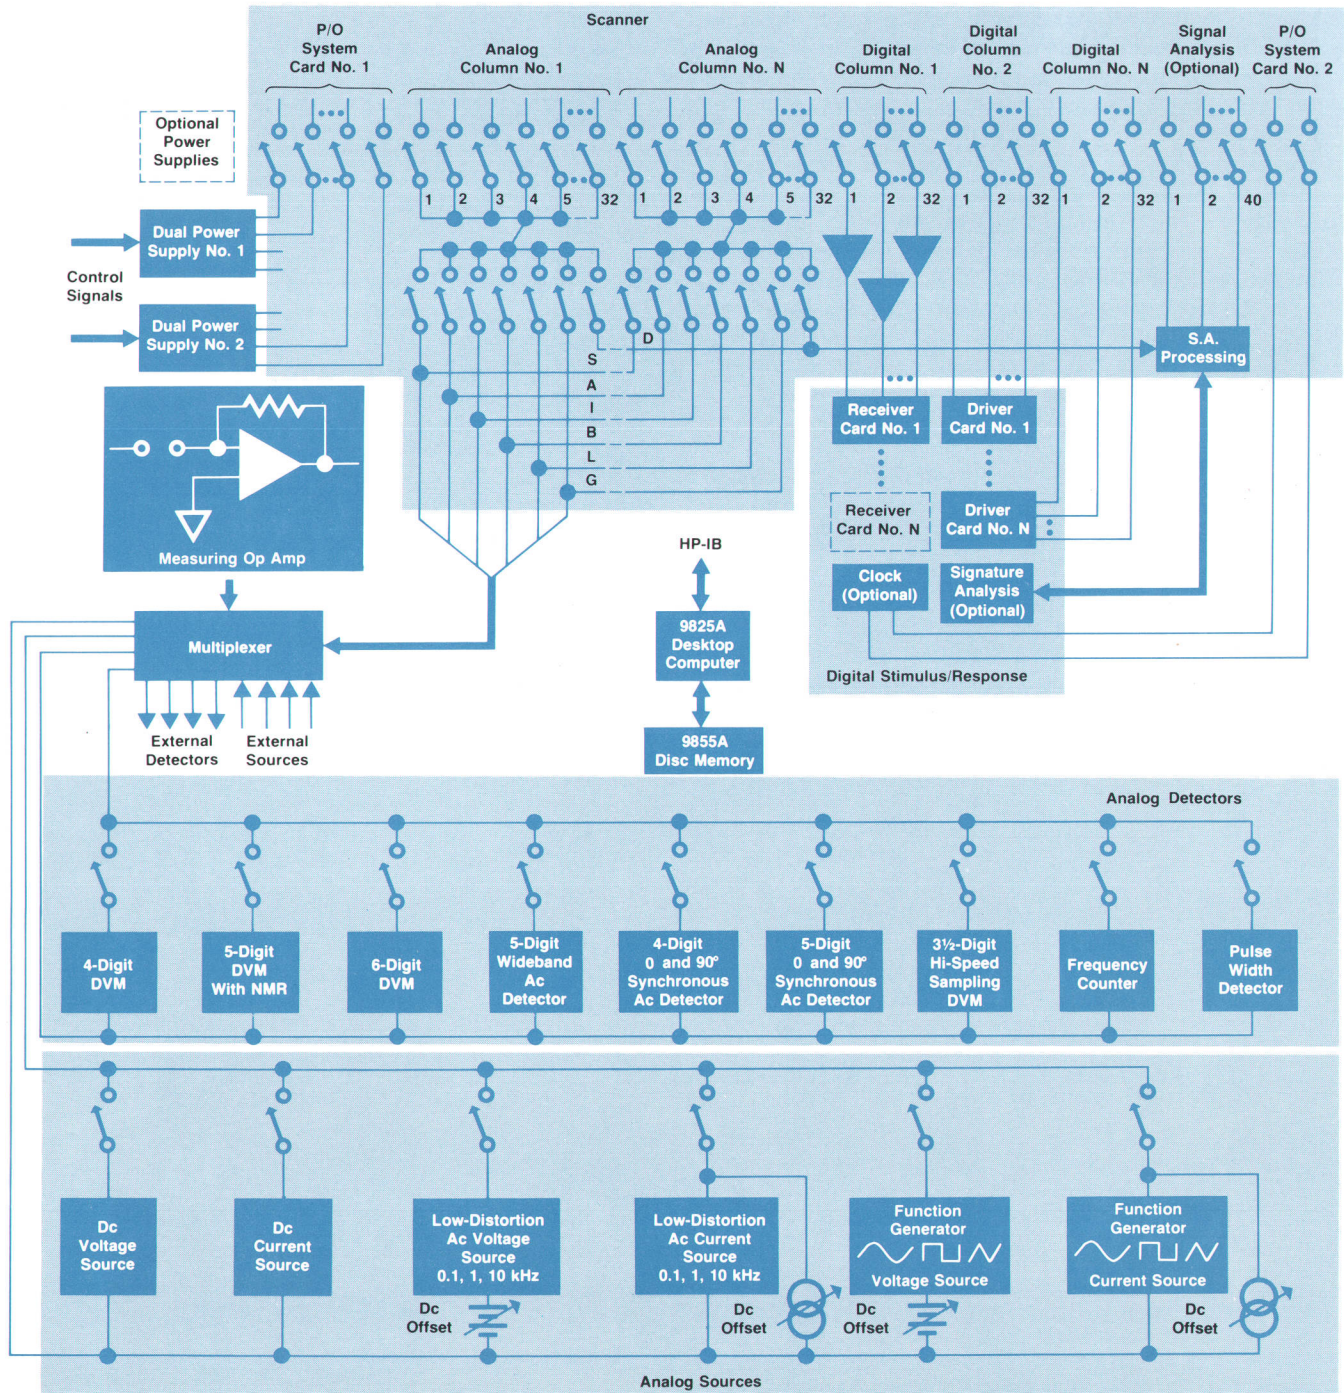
Scanner

P/O System Card No. 1

Analog Column No. 1

Analog Column No. N

Digital Column No. 1

Digital Column No. 2

Digital Column No. N

Signal Analysis (Optional)

P/O System Card No. 2

Optional Power Supplies

1 2 3 4 5 32 1 2 3 4 5 32 1 2 32 1 2 32 1 2 32 1 2 40

Dual Power Supply No. 1

Control Signals

Dual Power Supply No. 2

D

S
A
I
B
L
G

S.A. Processing

Receiver Card No. 1

Driver Card No. 1

Receiver Card No. N

Driver Card No. N

Clock (Optional)

Signature Analysis (Optional)

Digital Stimulus/Response

Measuring Op Amp

HP-IB

9825A Desktop Computer

9855A Disc Memory

Multiplexer

External Detectors

External Sources

Analog Detectors

4-Digit DVM

5-Digit DVM With NMR

6-Digit DVM

5-Digit Wideband Ac Detector

4-Digit 0 and 90° Synchronous Ac Detector

5-Digit 0 and 90° Synchronous Ac Detector

3½-Digit Hi-Speed Sampling DVM

Frequency Counter

Pulse Width Detector

Dc Voltage Source

Dc Current Source

Low-Distortion Ac Voltage Source 0.1, 1, 10 kHz

Dc Offset

Low-Distortion Ac Current Source 0.1, 1, 10 kHz

Dc Offset

Function Generator

Voltage Source

Dc Offset

Function Generator

Current Source

Dc Offset

Analog Sources